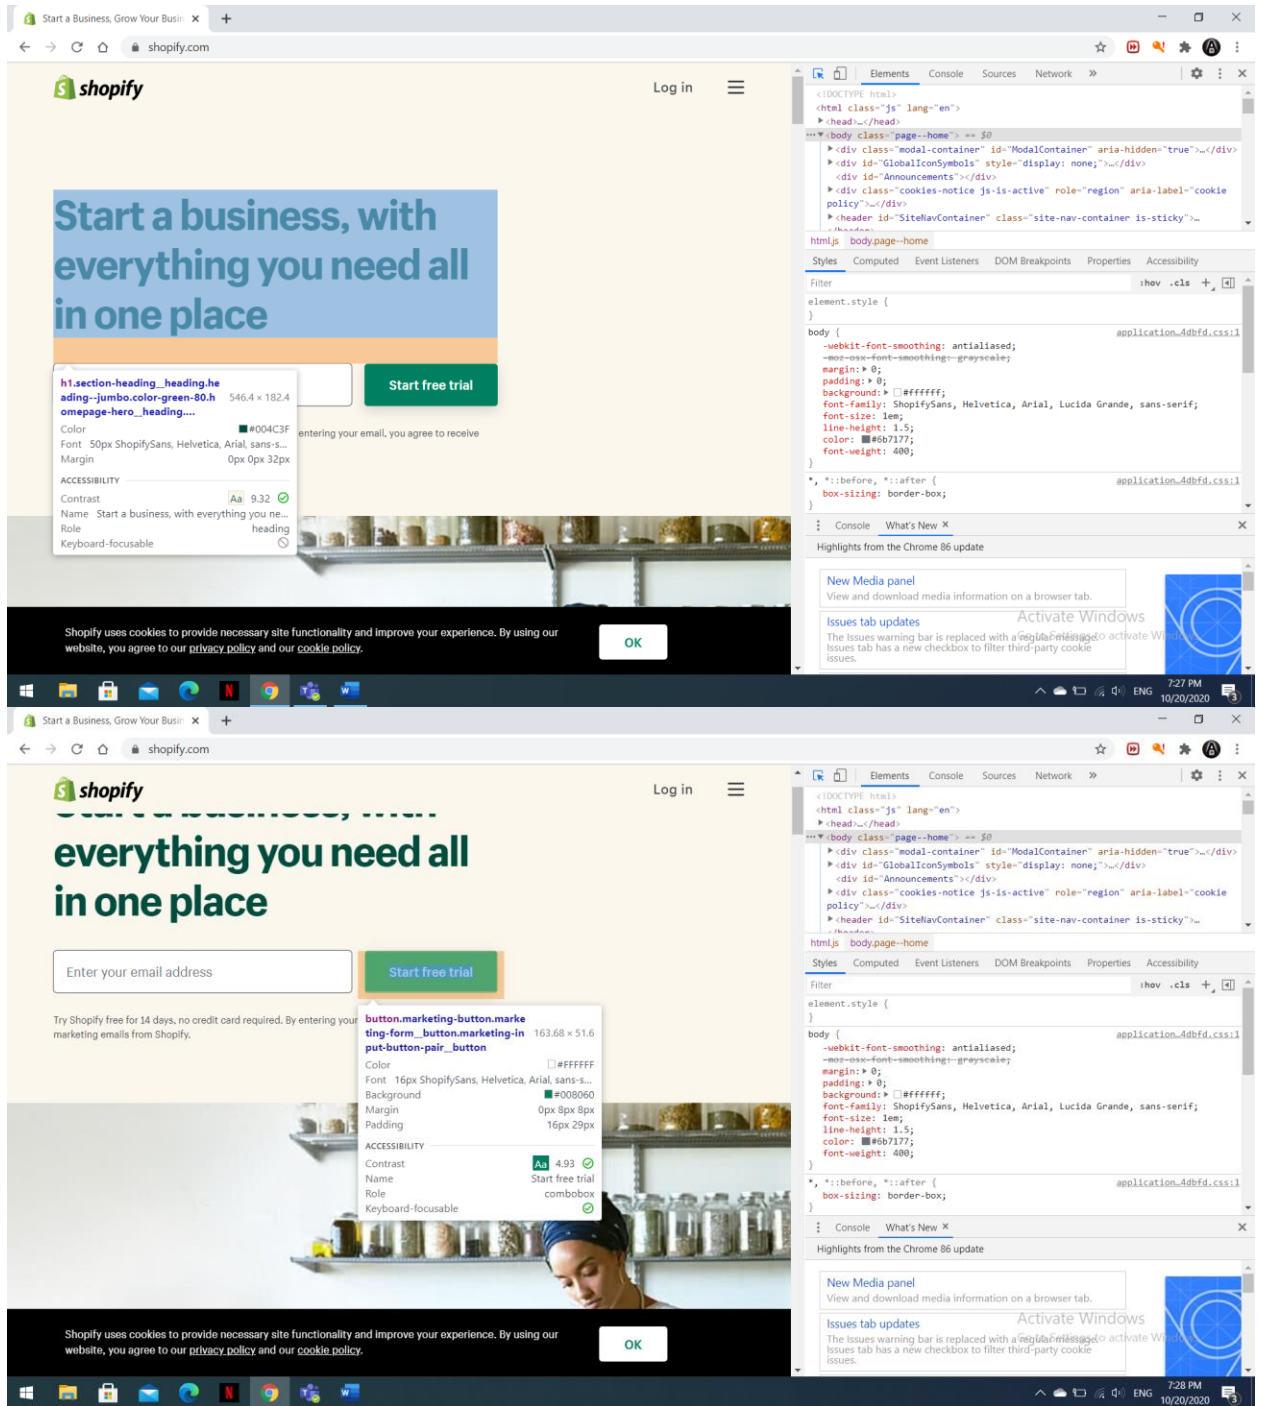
Start a Business, Grow Your Busi ×

shopify.com

shopify

Log in

Start a business, with everything you need all in one place

h1.section-heading__heading.heading--jumbo.color-green-80.homepage-hero__heading.... 546.4 × 182.4
Color #004C3F
Font 50px ShopifySans, Helvetica, Arial, sans-s...
Margin 0px 0px 32px
ACCESSIBILITY
Contrast Aa 9.32
Name Start a business, with everything you ne...
Role heading
Keyboard-focusable

Start free trial

entering your email, you agree to receive

Shopify uses cookies to provide necessary site functionality and improve your experience. By using our website, you agree to our privacy policy and our cookie policy.

OK

Elements Console Sources Network »

<!DOCTYPE html>
<html class="js" lang="en">
▶<head>…</head>
▼<body class="page--home"> == $0
▶<div class="modal-container" id="ModalContainer" aria-hidden="true">…</div>
▶<div id="GlobalIconSymbols" style="display: none;">…</div>
<div id="Announcements"></div>
▶<div class="cookies-notice js-is-active" role="region" aria-label="cookie policy">…</div>
▶<header id="SiteNavContainer" class="site-nav-container is-sticky">…

html.js body.page--home

Styles Computed Event Listeners DOM Breakpoints Properties Accessibility

Filter :hov .cls +

element.style {
}
body { application…4dbfd.css:1
-webkit-font-smoothing: antialiased;
-moz-osx-font-smoothing: grayscale;
margin: ▶ 0;
padding: ▶ 0;
background: ▶ #ffffff;
font-family: ShopifySans, Helvetica, Arial, Lucida Grande, sans-serif;
font-size: 1em;
line-height: 1.5;
color: #6b7177;
font-weight: 400;
}
*, *::before, *::after { application…4dbfd.css:1
box-sizing: border-box;
}

Console What's New ×

Highlights from the Chrome 86 update

New Media panel
View and download media information on a browser tab.

Issues tab updates
The Issues warning bar is replaced with a regular message. Issues tab has a new checkbox to filter third-party cookie issues.

Activate Windows
Go to Settings to activate Windows.

ENG 7:27 PM 10/20/2020

Start a Business, Grow Your Busi ×

shopify.com

shopify

Log in

everything you need all in one place

Enter your email address

Start free trial

Try Shopify free for 14 days, no credit card required. By entering your marketing emails from Shopify.

button.marketing-button.marketing-form__button.marketing-input-button-pair__button 163.68 × 51.6
Color #FFFFFF
Font 16px ShopifySans, Helvetica, Arial, sans-s...
Background #008060
Margin 0px 8px 8px
Padding 16px 29px
ACCESSIBILITY
Contrast Aa 4.93
Name Start free trial
Role combobox
Keyboard-focusable

Shopify uses cookies to provide necessary site functionality and improve your experience. By using our website, you agree to our privacy policy and our cookie policy.

OK

Elements Console Sources Network »

<!DOCTYPE html>
<html class="js" lang="en">
▶<head>…</head>
▼<body class="page--home"> == $0
▶<div class="modal-container" id="ModalContainer" aria-hidden="true">…</div>
▶<div id="GlobalIconSymbols" style="display: none;">…</div>
<div id="Announcements"></div>
▶<div class="cookies-notice js-is-active" role="region" aria-label="cookie policy">…</div>
▶<header id="SiteNavContainer" class="site-nav-container is-sticky">…

html.js body.page--home

Styles Computed Event Listeners DOM Breakpoints Properties Accessibility

Filter :hov .cls +

element.style {
}
body { application…4dbfd.css:1
-webkit-font-smoothing: antialiased;
-moz-osx-font-smoothing: grayscale;
margin: ▶ 0;
padding: ▶ 0;
background: ▶ #ffffff;
font-family: ShopifySans, Helvetica, Arial, Lucida Grande, sans-serif;
font-size: 1em;
line-height: 1.5;
color: #6b7177;
font-weight: 400;
}
*, *::before, *::after { application…4dbfd.css:1
box-sizing: border-box;
}

Console What's New ×

Highlights from the Chrome 86 update

New Media panel
View and download media information on a browser tab.

Issues tab updates
The Issues warning bar is replaced with a regular message. Issues tab has a new checkbox to filter third-party cookie issues.

Activate Windows
Go to Settings to activate Windows.

ENG 7:28 PM 10/20/2020